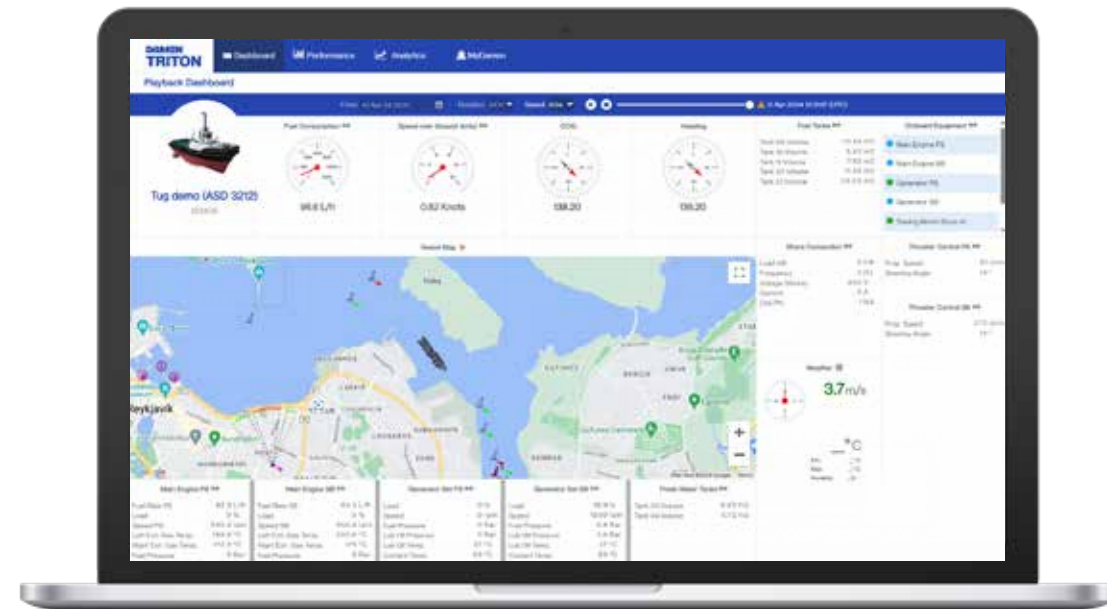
DAMEN TRITON

Dashboard

Performance

Analytics

MyDamen

Playback Dashboard

Tug demo (ASD 3212)

Fuel Consumption

Speed over Ground

COG

Heading

Fuel Tanks

Onboard Equipment

Main Engine PS

Main Engine SB

Generator PS

Generator SB

96.6 L/h

0.82 Knots

138.20

136.20

Vessel Map

Shore Connection

Thruster Control PS

Thruster Control SB

Weather

3.7m/s

°C

Reykjavik

Main Engine PS

Main Engine SB

Generator Set PS

Generator Set SB

Fresh Water Tanks

Load

Speed

Fuel Pressure